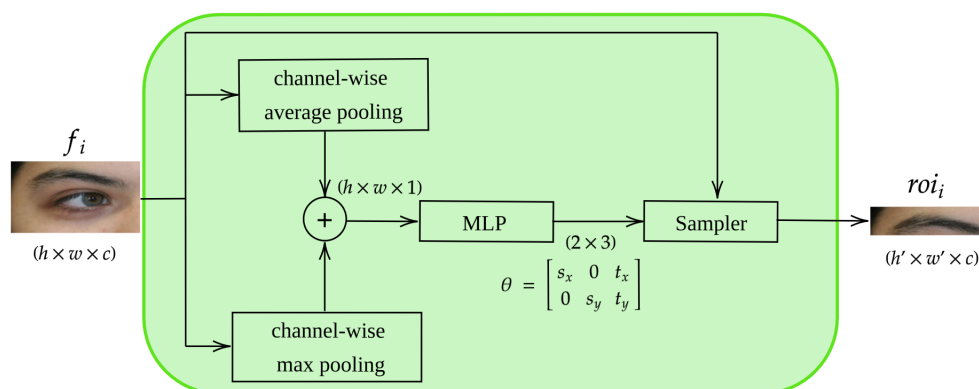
$f_i$

$(h \times w \times c)$

channel-wise average pooling

$(h \times w \times 1)$

$+$

MLP

$(2 \times 3)$

$\theta = \begin{bmatrix} s_x & 0 & t_x \\ 0 & s_y & t_y \end{bmatrix}$

Sampler

channel-wise max pooling

$roi_i$

$(h' \times w' \times c)$